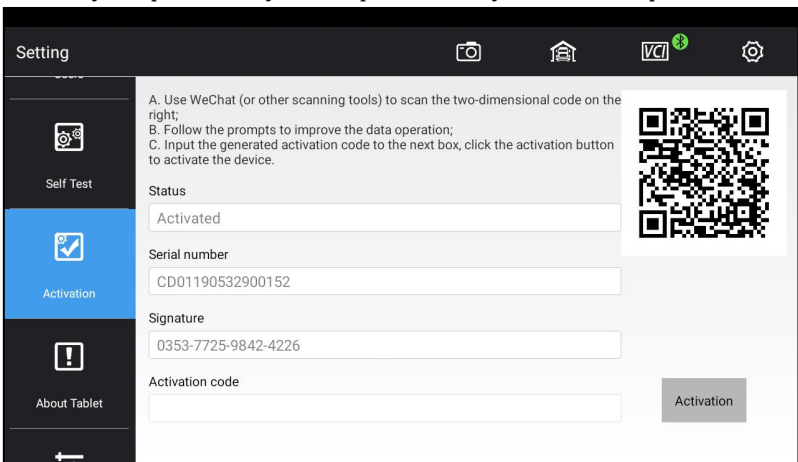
Setting

VCI

Self Test

Activation

About Tablet

A. Use WeChat (or other scanning tools) to scan the two-dimensional code on the right;
B. Follow the prompts to improve the data operation;
C. Input the generated activation code to the next box, click the activation button to activate the device.

Status
Activated

Serial number
CD01190532900152

Signature
0353-7725-9842-4226

Activation code

Activation